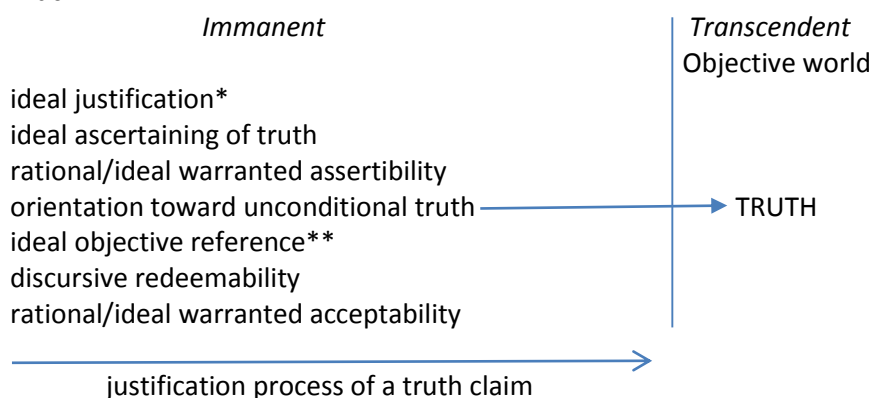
*Immanent*

*Transcendent*
Objective world

ideal justification*
ideal ascertaining of truth
rational/ideal warranted assertibility
orientation toward unconditional truth
ideal objective reference**
discursive redeemability
rational/ideal warranted acceptability

TRUTH

justification process of a truth claim